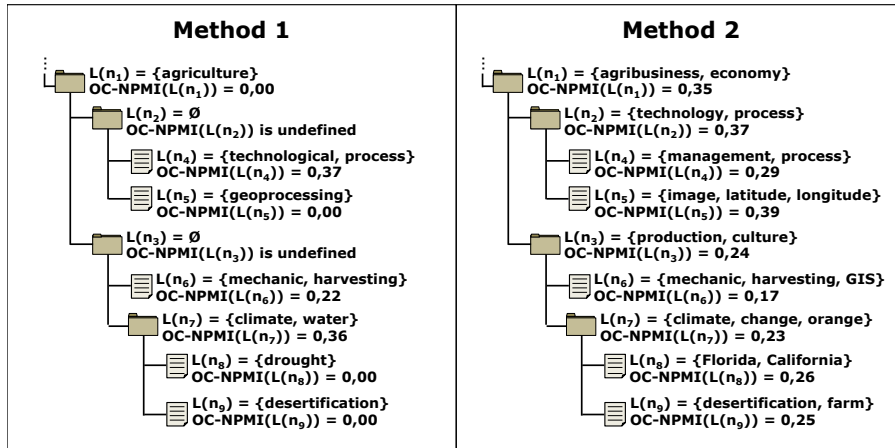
**Method 1**

$L(n_1)$ = {agriculture}
OC-NPMI($L(n_1)$) = 0,00

$L(n_2)$ = Ø
OC-NPMI($L(n_2)$) is undefined

$L(n_4)$ = {technological, process}
OC-NPMI($L(n_4)$) = 0,37

$L(n_5)$ = {geoprocessing}
OC-NPMI($L(n_5)$) = 0,00

$L(n_3)$ = Ø
OC-NPMI($L(n_3)$) is undefined

$L(n_6)$ = {mechanic, harvesting}
OC-NPMI($L(n_6)$) = 0,22

$L(n_7)$ = {climate, water}
OC-NPMI($L(n_7)$) = 0,36

$L(n_8)$ = {drought}
OC-NPMI($L(n_8)$) = 0,00

$L(n_9)$ = {desertification}
OC-NPMI($L(n_9)$) = 0,00

**Method 2**

$L(n_1)$ = {agribusiness, economy}
OC-NPMI($L(n_1)$) = 0,35

$L(n_2)$ = {technology, process}
OC-NPMI($L(n_2)$) = 0,37

$L(n_4)$ = {management, process}
OC-NPMI($L(n_4)$) = 0,29

$L(n_5)$ = {image, latitude, longitude}
OC-NPMI($L(n_5)$) = 0,39

$L(n_3)$ = {production, culture}
OC-NPMI($L(n_3)$) = 0,24

$L(n_6)$ = {mechanic, harvesting, GIS}
OC-NPMI($L(n_6)$) = 0,17

$L(n_7)$ = {climate, change, orange}
OC-NPMI($L(n_7)$) = 0,23

$L(n_8)$ = {Florida, California}
OC-NPMI($L(n_8)$) = 0,26

$L(n_9)$ = {desertification, farm}
OC-NPMI($L(n_9)$) = 0,25